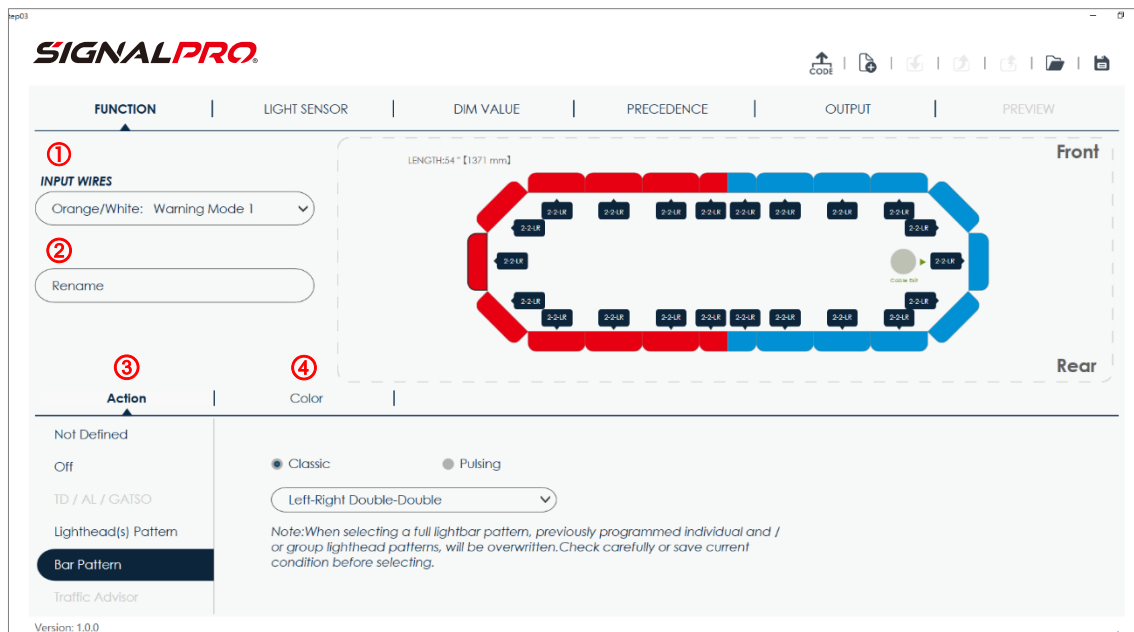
tep03

SIGNALPRO®

CODE

FUNCTION | LIGHT SENSOR | DIM VALUE | PRECEDENCE | OUTPUT | PREVIEW

①

INPUT WIRES

Orange/White: Warning Mode 1

②

Rename

LENGTH:54 "【1371 mm】

Front

2-2-LR 2-2-LR 2-2-LR 2-2-LR 2-2-LR 2-2-LR 2-2-LR 2-2-LR

2-2-LR 2-2-LR

2-2-LR 2-2-LR

Cable Exit

2-2-LR 2-2-LR

2-2-LR 2-2-LR 2-2-LR 2-2-LR 2-2-LR 2-2-LR 2-2-LR 2-2-LR

Rear

③ ④

Action | Color |

Not Defined

Off

TD / AL / GATSO

Lighthead(s) Pattern

Bar Pattern

Traffic Advisor

Classic Pulsing

Left-Right Double-Double

Note:When selecting a full lightbar pattern, previously programmed individual and / or group lighthead patterns, will be overwritten.Check carefully or save current condition before selecting.

Version: 1.0.0